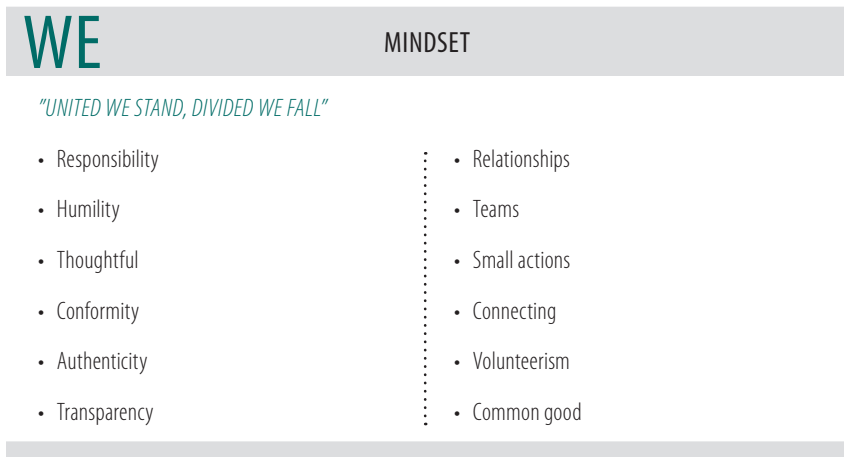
WE

MINDSET

"UNITED WE STAND, DIVIDED WE FALL"

- Responsibility
- Humility
- Thoughtful
- Conformity
- Authenticity
- Transparency

- Relationships
- Teams
- Small actions
- Connecting
- Volunteerism
- Common good